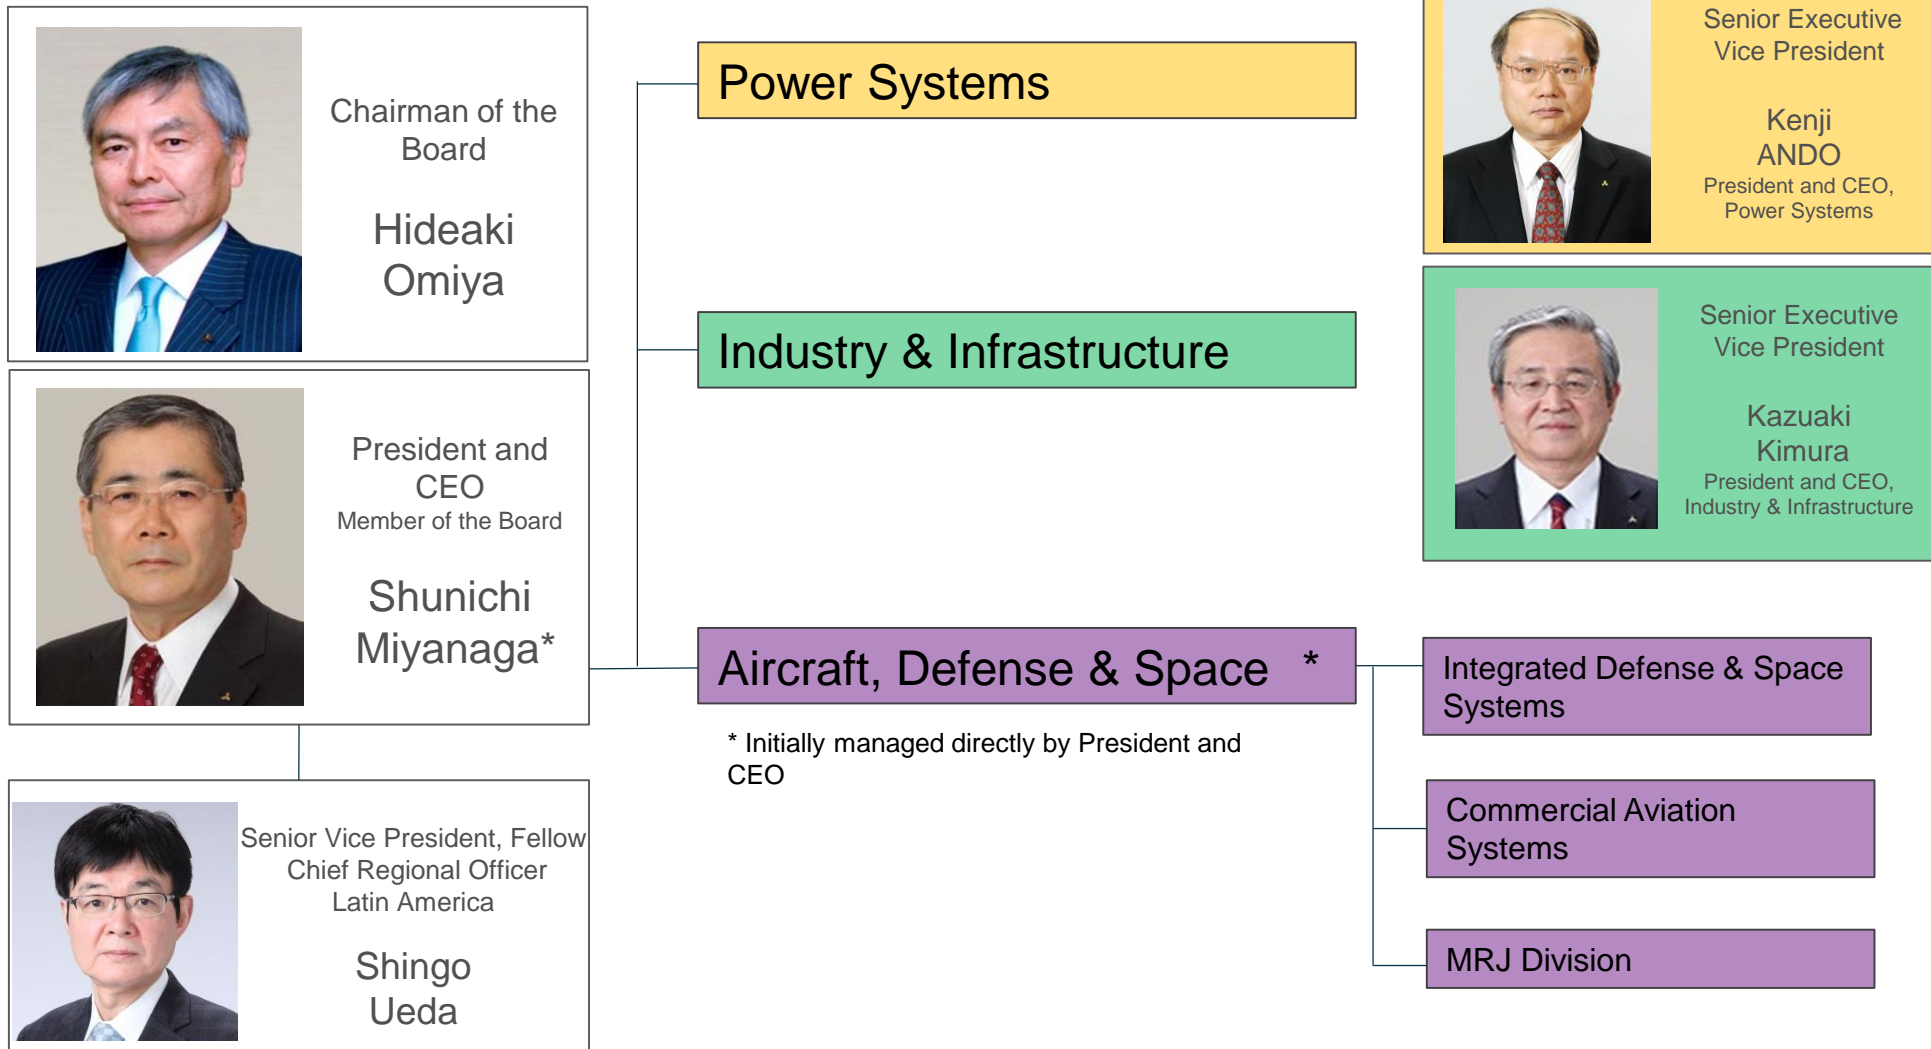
Chairman of the Board

Hideaki Omiya

President and CEO
Member of the Board

Shunichi Miyanaga*

Senior Vice President, Fellow
Chief Regional Officer
Latin America

Shingo Ueda

Power Systems

Industry & Infrastructure

Aircraft, Defense & Space *

* Initially managed directly by President and CEO

Senior Executive Vice President

Kenji ANDO
President and CEO, Power Systems

Senior Executive Vice President

Kazuaki Kimura
President and CEO, Industry & Infrastructure

Integrated Defense & Space Systems

Commercial Aviation Systems

MRJ Division